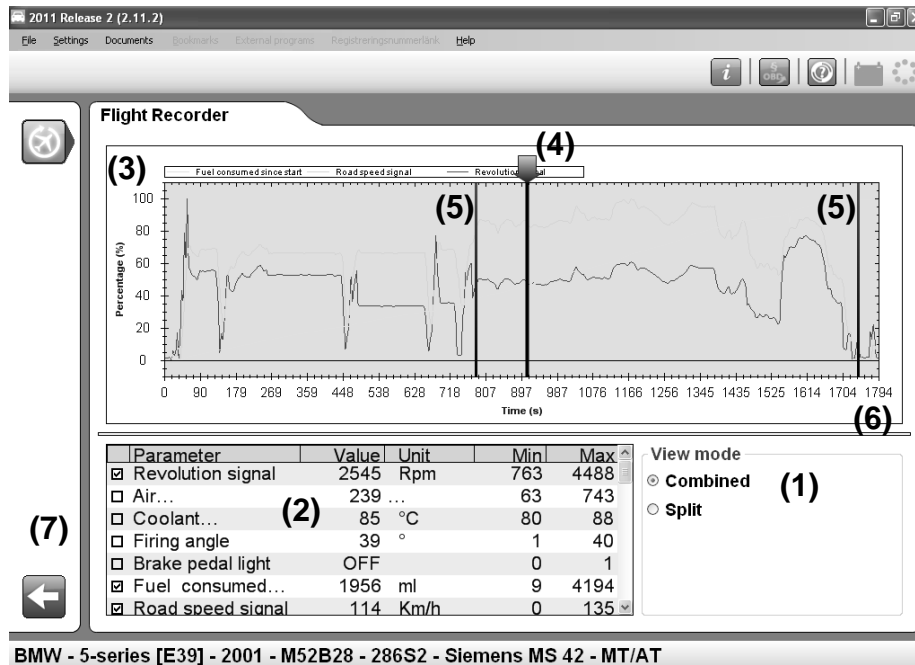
2011 Release 2 (2.11.2)

File Settings Documents Bookmarks External programs Registreringsnummerlänk Help

Flight Recorder

(3) (4)

Fuel consumed since start Road speed signal Revolution signal

(5) (5)

100
80
60
40
20
0

Percentage (%)

0 90 179 269 359 448 538 628 718 807 897 987 1076 1166 1256 1345 1435 1525 1614 1704 1794

Time (s)

(6)

| | Parameter | Value | Unit | Min | Max |
|---|---|---|---|---|---|
| ☑ | Revolution signal | 2545 | Rpm | 763 | 4488 |
| ☐ | Air... | 239 | ... | 63 | 743 |
| ☐ | Coolant... | 85 | °C | 80 | 88 |
| ☐ | Firing angle | 39 | ° | 1 | 40 |
| ☐ | Brake pedal light | OFF | | 0 | 1 |
| ☑ | Fuel consumed... | 1956 | ml | 9 | 4194 |
| ☑ | Road speed signal | 114 | Km/h | 0 | 135 |

(2)

View mode
Combined
Split

(1)

(7)

BMW - 5-series [E39] - 2001 - M52B28 - 286S2 - Siemens MS 42 - MT/AT